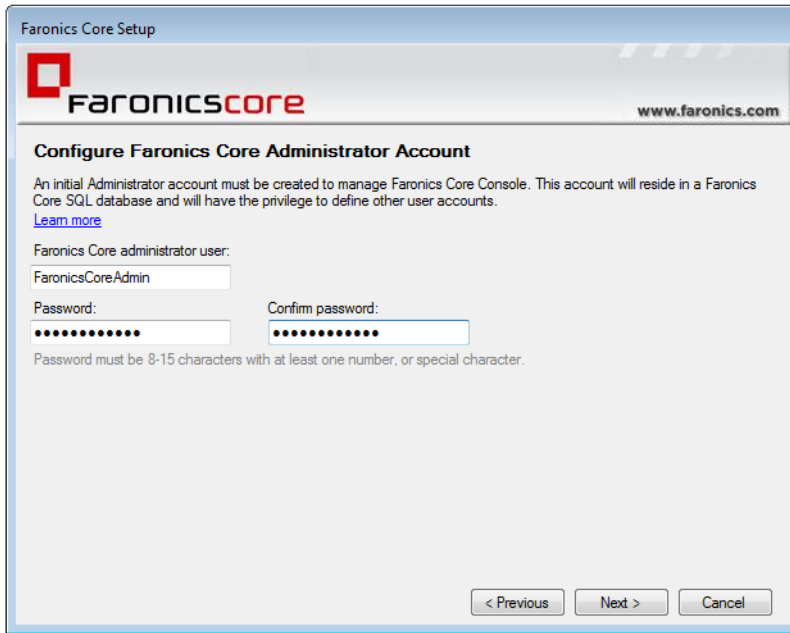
Faronics Core Setup

FaronicsCore

www.faronics.com

Configure Faronics Core Administrator Account

An initial Administrator account must be created to manage Faronics Core Console. This account will reside in a Faronics Core SQL database and will have the privilege to define other user accounts.
Learn more

Faronics Core administrator user:

FaronicsCoreAdmin

Password:

••••••••••••

Confirm password:

••••••••••••

Password must be 8-15 characters with at least one number, or special character.

< Previous

Next >

Cancel